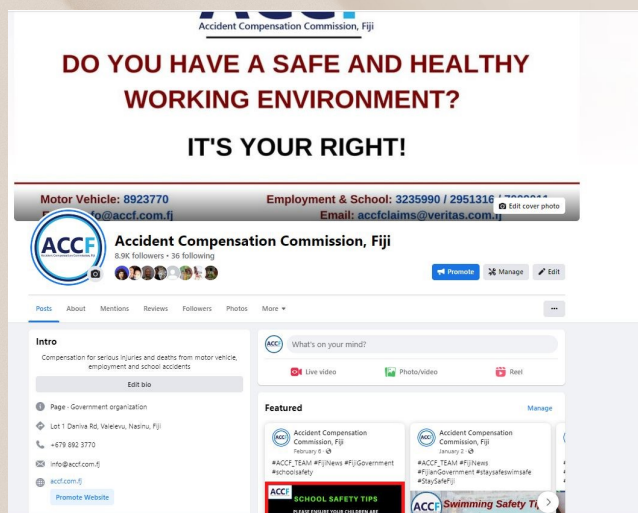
Accident Compensation Commission, Fiji

DO YOU HAVE A SAFE AND HEALTHY WORKING ENVIRONMENT?

IT'S YOUR RIGHT!

Motor Vehicle: 8923770
Employment & School: 3235990 / 2951316 / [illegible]
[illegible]o@accf.com.fj
Email: accfclaims@veritas.com.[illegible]

Edit cover photo

ACCF

Accident Compensation Commission, Fiji
8.9K followers • 36 following

Promote
Manage
Edit

Posts About Mentions Reviews Followers Photos More

...

Intro
Compensation for serious injuries and deaths from motor vehicle, employment and school accidents
Edit bio
Page · Government organization
Lot 1 Daniva Rd, Valelevu, Nasinu, Fiji
+679 892 3770
info@accf.com.fj
accf.com.fj
Promote Website

What's on your mind?
Live video
Photo/video
Reel

Featured
Manage

Accident Compensation Commission, Fiji
February 6 ·
#ACCF_TEAM #FijiNews #FijiGovernment #schoolsafety
ACCF
SCHOOL SAFETY TIPS
PLEASE ENSURE YOUR CHILDREN ARE

Accident Compensation Commission, Fiji
January 2 ·
#ACCF_TEAM #FijiNews #FijianGovernment #staysafeswimsafe #StaySafeFiji
ACCF Swimming Safety Ti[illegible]